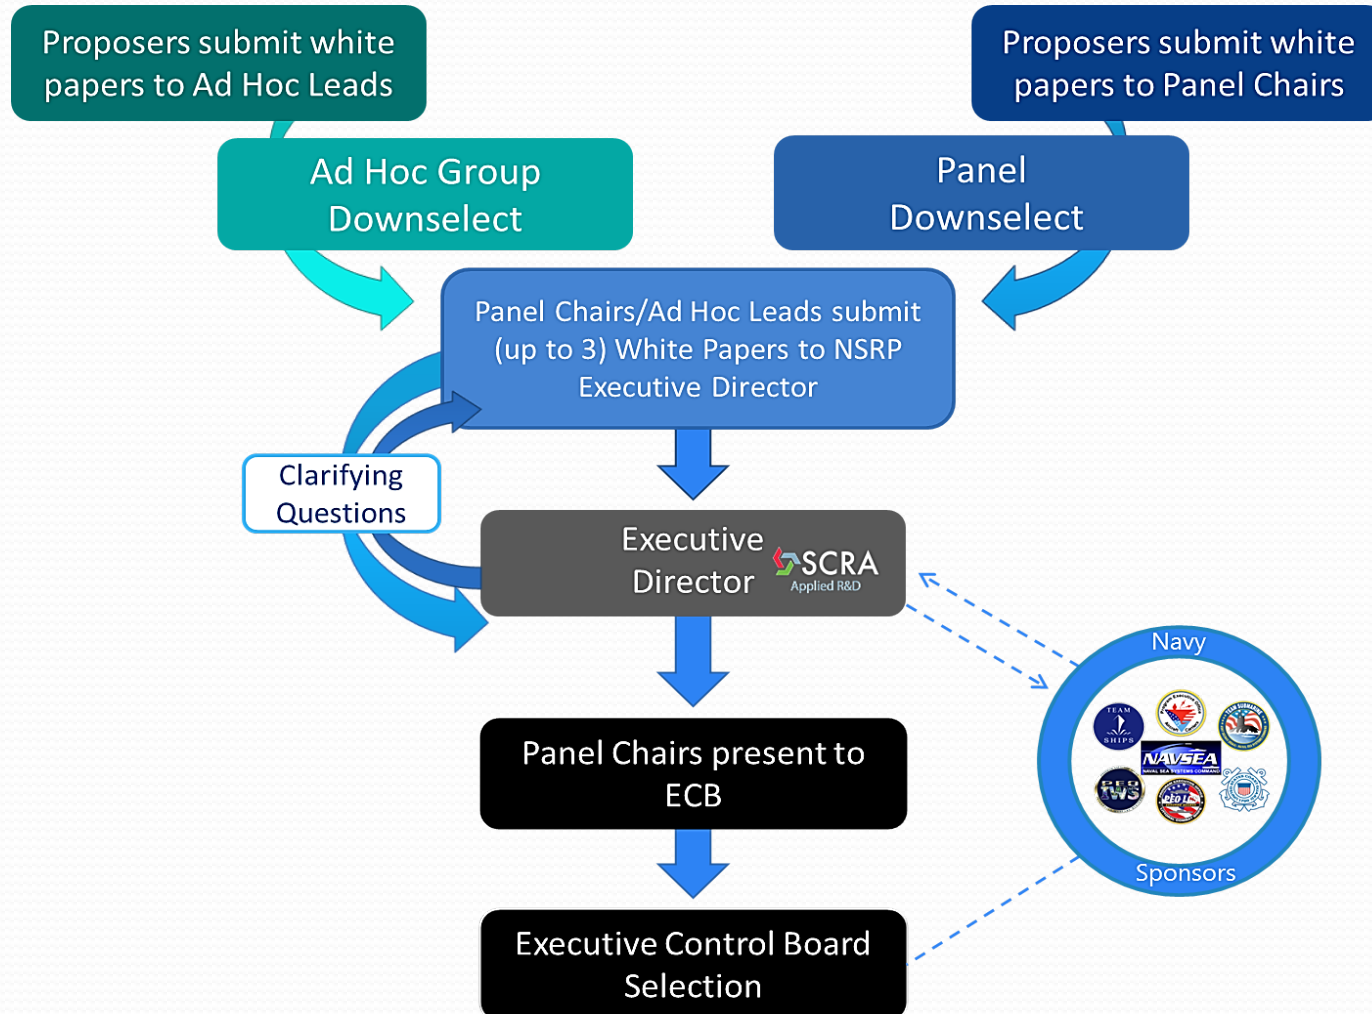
Proposers submit white papers to Ad Hoc Leads

Proposers submit white papers to Panel Chairs

Ad Hoc Group Downselect

Panel Downselect

Panel Chairs/Ad Hoc Leads submit (up to 3) White Papers to NSRP Executive Director

Clarifying Questions

Executive Director

SCRA Applied R&D

Navy

TEAM SHIPS

NAVSEA

PEO IWS

Sponsors

Panel Chairs present to ECB

Executive Control Board Selection